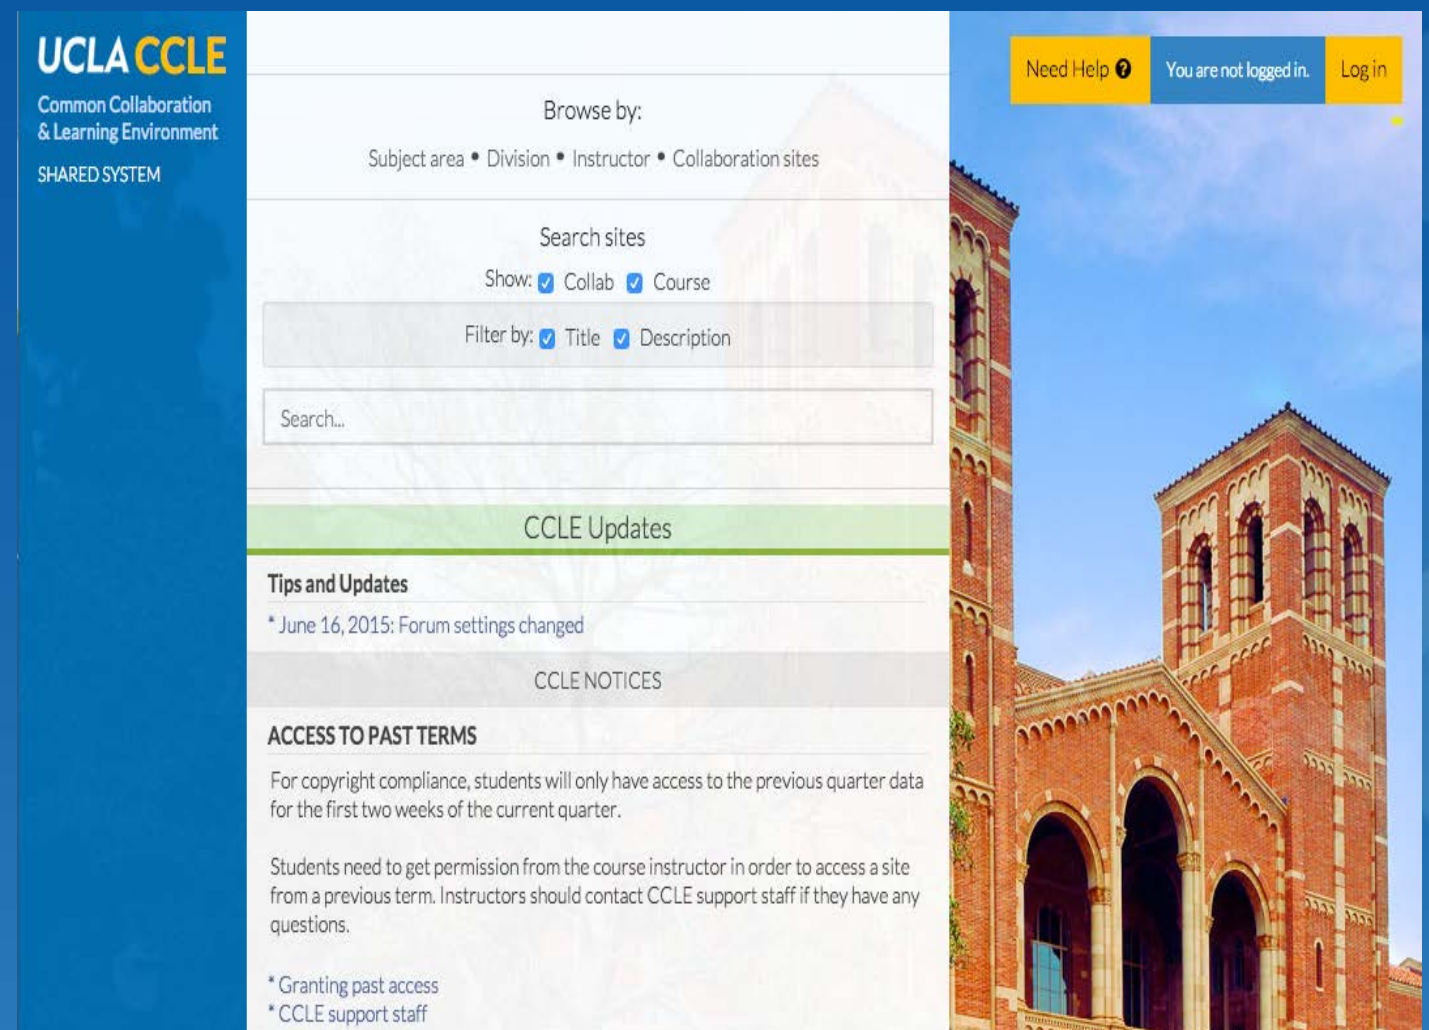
UCLA CCLE
Common Collaboration & Learning Environment
SHARED SYSTEM

Need Help
You are not logged in.
Log in

Browse by:
Subject area • Division • Instructor • Collaboration sites

Search sites
Show: Collab Course
Filter by: Title Description
Search...

CCLE Updates

Tips and Updates
* June 16, 2015: Forum settings changed

CCLE NOTICES

ACCESS TO PAST TERMS
For copyright compliance, students will only have access to the previous quarter data for the first two weeks of the current quarter.

Students need to get permission from the course instructor in order to access a site from a previous term. Instructors should contact CCLE support staff if they have any questions.

* Granting past access
* CCLE support staff